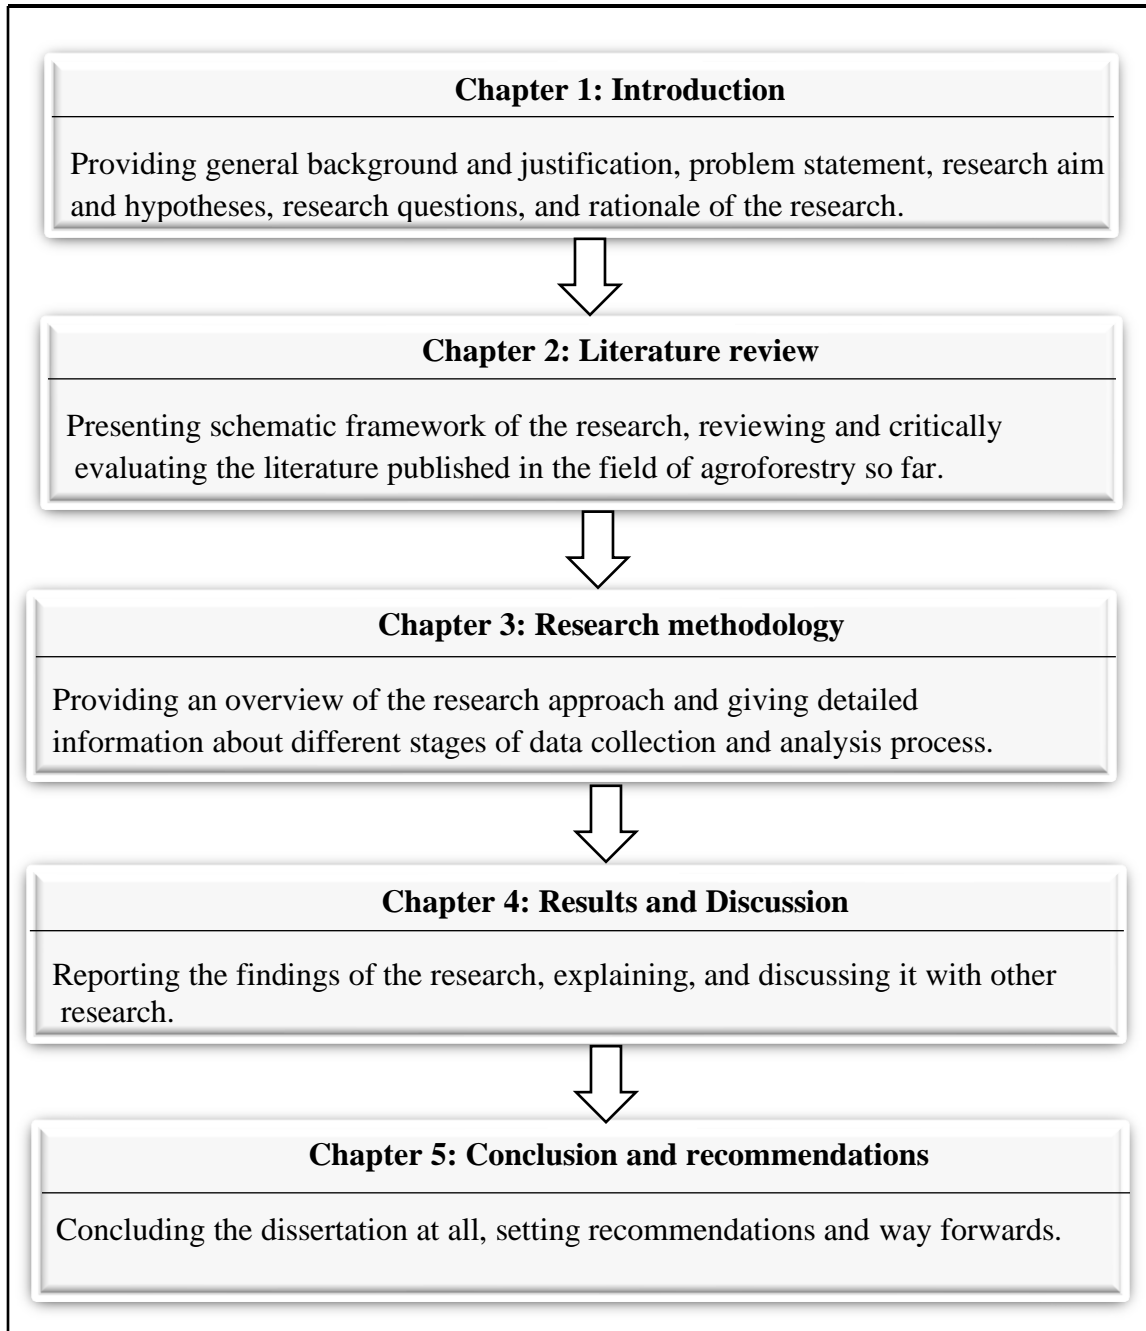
Chapter 1: Introduction

Providing general background and justification, problem statement, research aim and hypotheses, research questions, and rationale of the research.

Chapter 2: Literature review

Presenting schematic framework of the research, reviewing and critically evaluating the literature published in the field of agroforestry so far.

Chapter 3: Research methodology

Providing an overview of the research approach and giving detailed information about different stages of data collection and analysis process.

Chapter 4: Results and Discussion

Reporting the findings of the research, explaining, and discussing it with other research.

Chapter 5: Conclusion and recommendations

Concluding the dissertation at all, setting recommendations and way forwards.